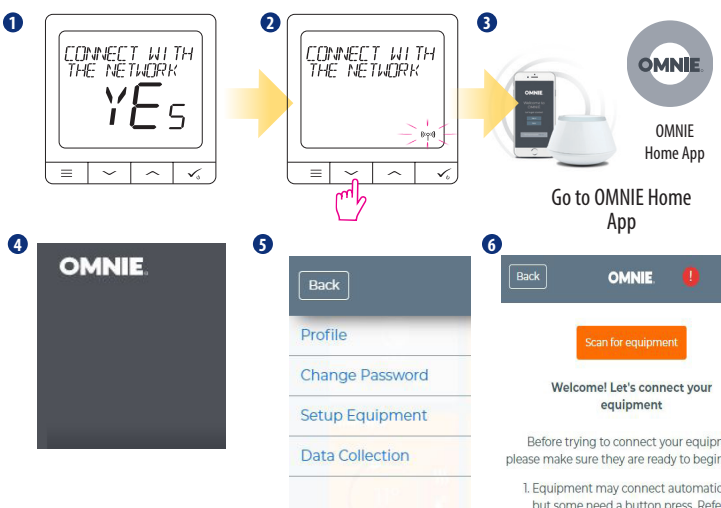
1

CONNECT WITH THE NETWORK

YES

2

CONNECT WITH THE NETWORK

3

OMNIE

OMNIE Home App

Go to OMNIE Home App

4

OMNIE

5

Back

Profile

Change Password

Setup Equipment

Data Collection

6

Back

OMNIE

!

Scan for equipment

Welcome! Let's connect your equipment

Before trying to connect your equipr please make sure they are ready to begin

1. Equipment may connect automatic but some need a button press. Refe